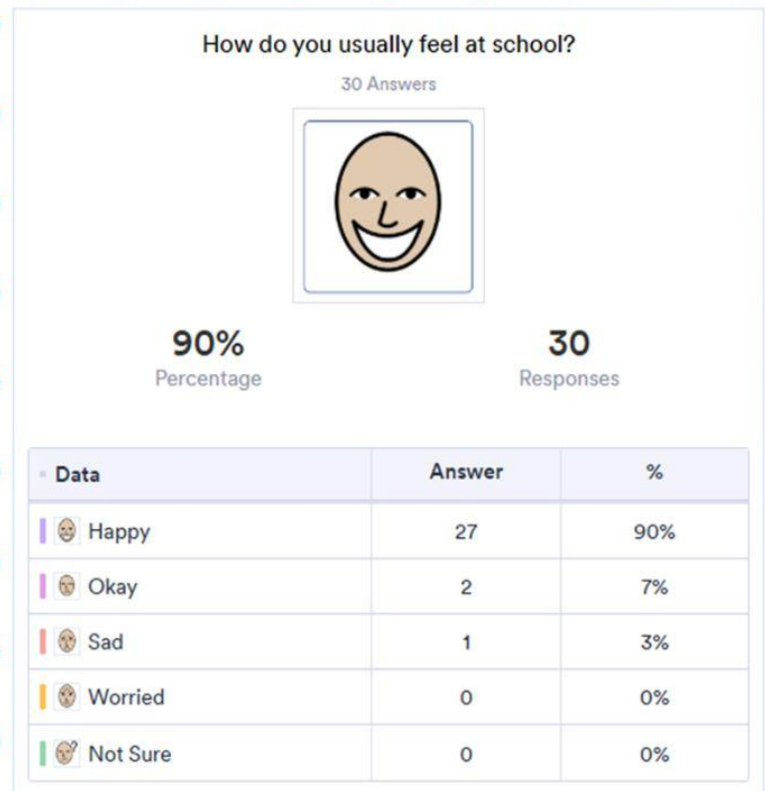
How do you usually feel at school?

30 Answers

90%
Percentage

30
Responses

| Data | Answer | % |
|---|---|---|
| Happy | 27 | 90% |
| Okay | 2 | 7% |
| Sad | 1 | 3% |
| Worried | 0 | 0% |
| Not Sure | 0 | 0% |